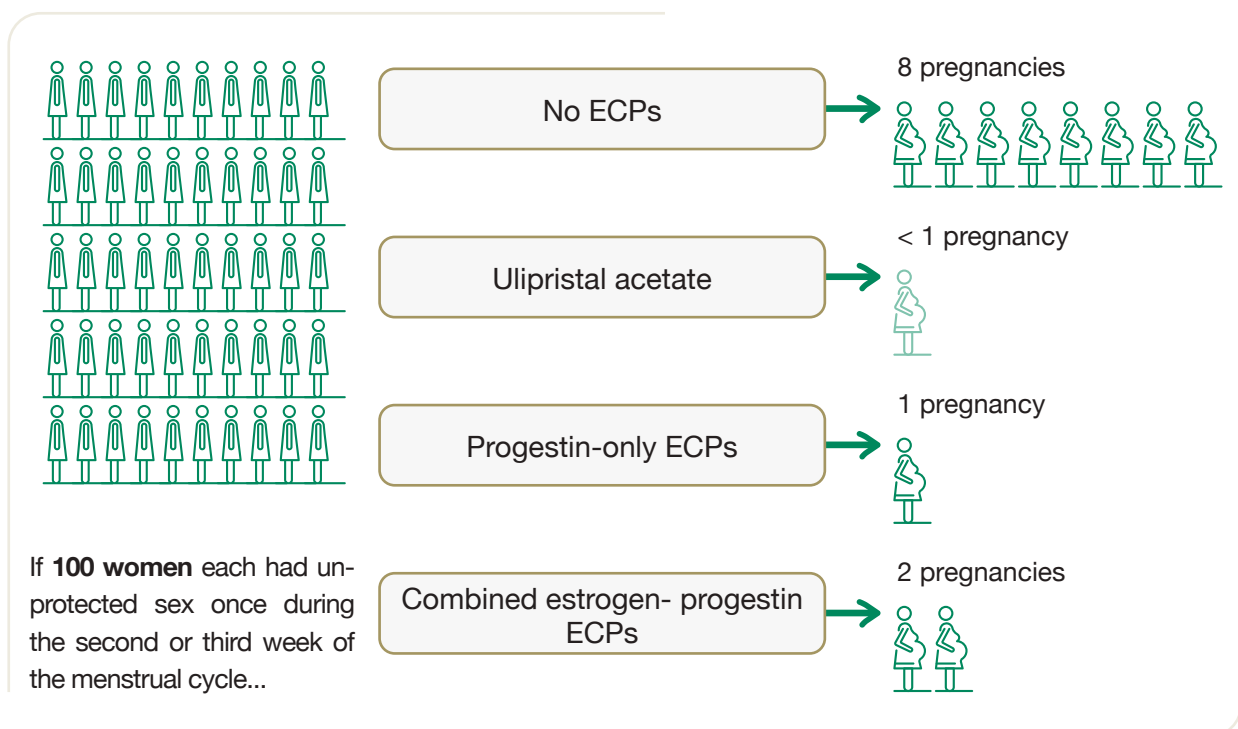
No ECPs

8 pregnancies

Ulipristal acetate

< 1 pregnancy

Progestin-only ECPs

1 pregnancy

If **100 women** each had unprotected sex once during the second or third week of the menstrual cycle...

Combined estrogen- progestin ECPs

2 pregnancies